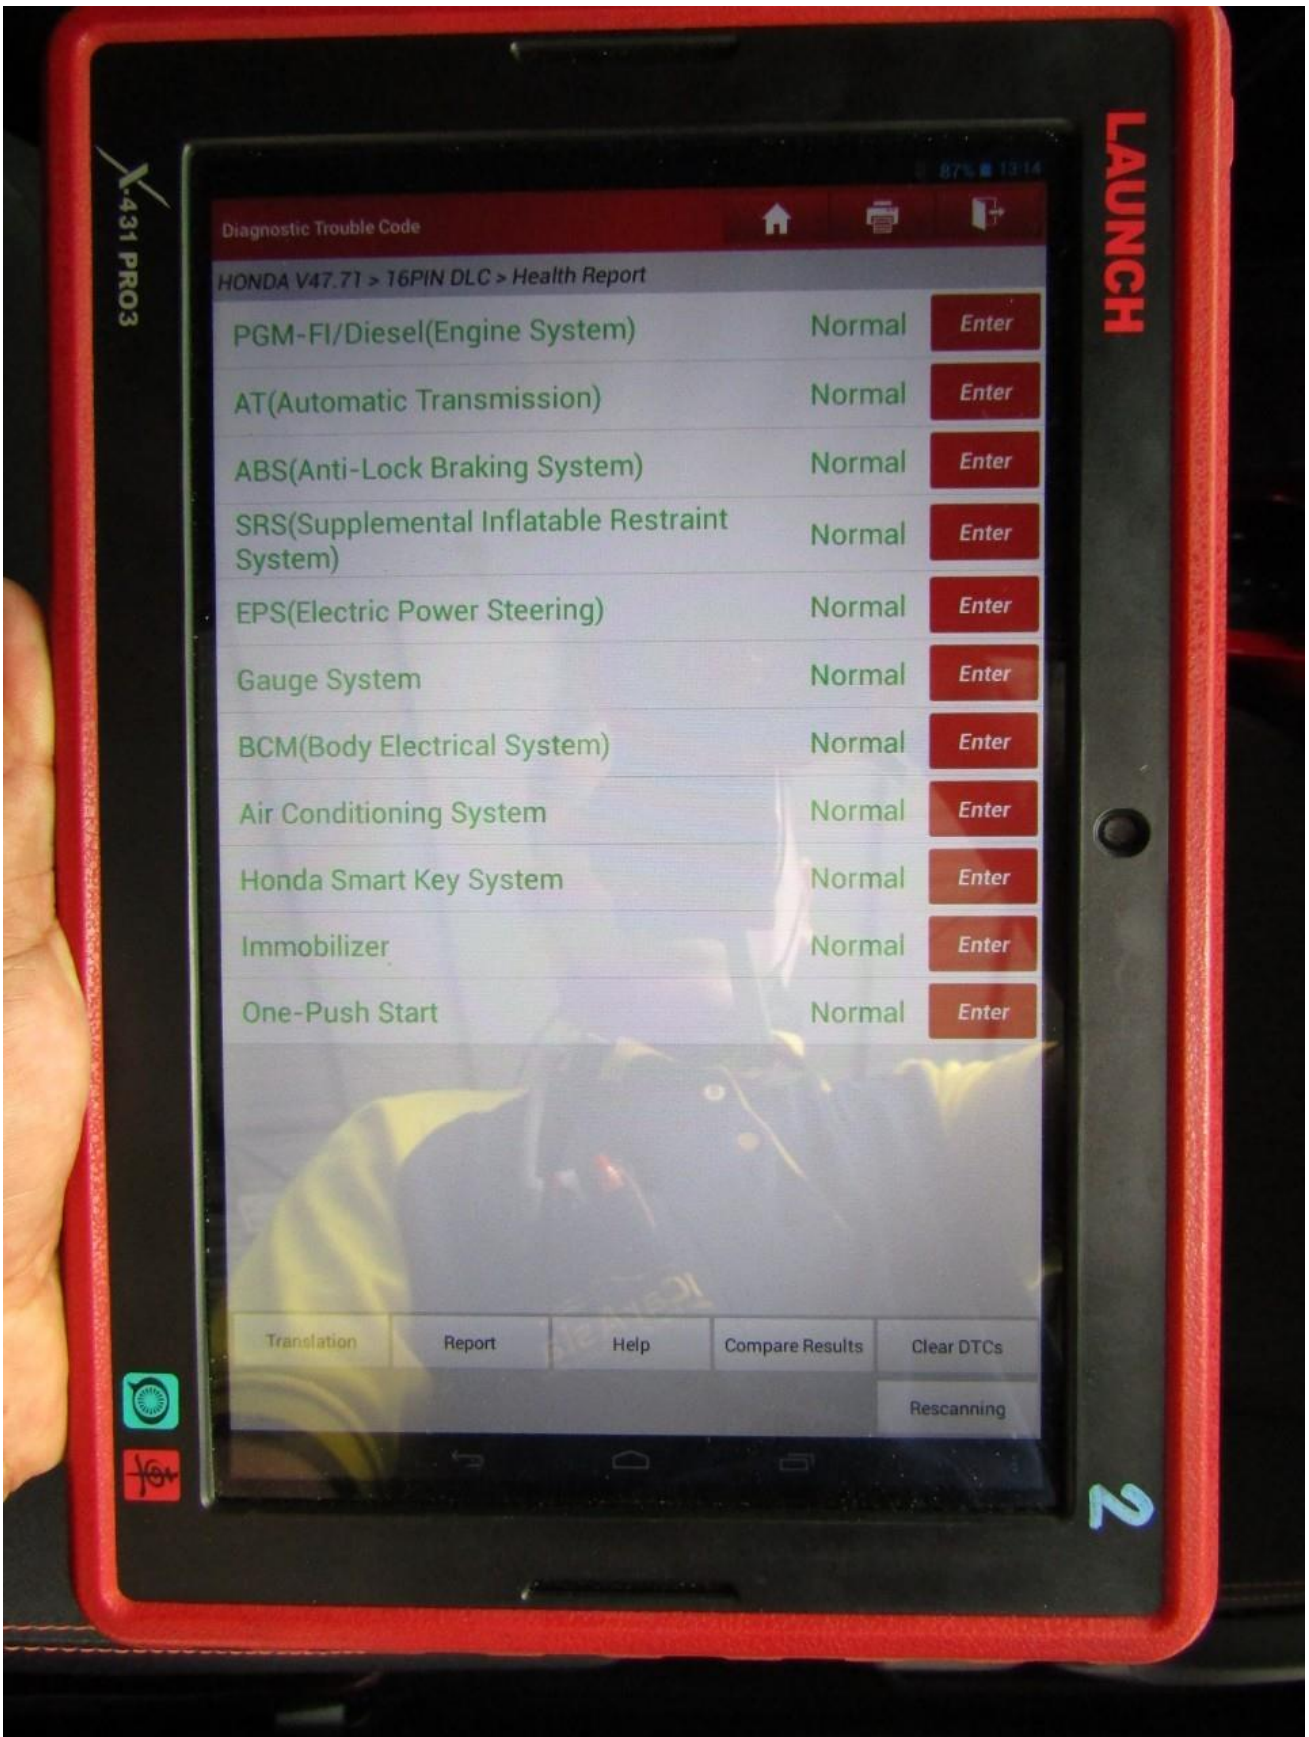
X-431 PRO3

LAUNCH

87% 13:14

Diagnostic Trouble Code

HONDA V47.71 > 16PIN DLC > Health Report

| | | |
|---|---|---|
| PGM-FI/Diesel(Engine System) | Normal | Enter |
| AT(Automatic Transmission) | Normal | Enter |
| ABS(Anti-Lock Braking System) | Normal | Enter |
| SRS(Supplemental Inflatable Restraint System) | Normal | Enter |
| EPS(Electric Power Steering) | Normal | Enter |
| Gauge System | Normal | Enter |
| BCM(Body Electrical System) | Normal | Enter |
| Air Conditioning System | Normal | Enter |
| Honda Smart Key System | Normal | Enter |
| Immobilizer | Normal | Enter |
| One-Push Start | Normal | Enter |

Translation Report Help Compare Results Clear DTCs

Rescanning

2